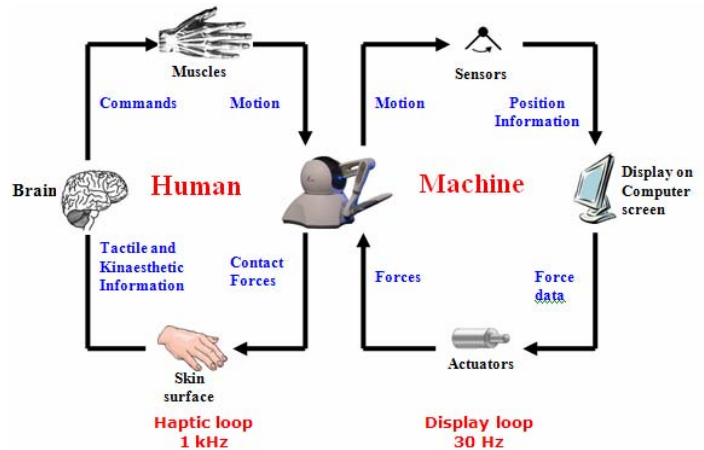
Muscles

Commands

Motion

Brain

Human

Tactile and Kinaesthetic Information

Contact Forces

Skin surface

Haptic loop
1 kHz

Sensors

Motion

Position Information

Machine

Display on Computer screen

Forces

Force data

Actuators

Display loop
30 Hz